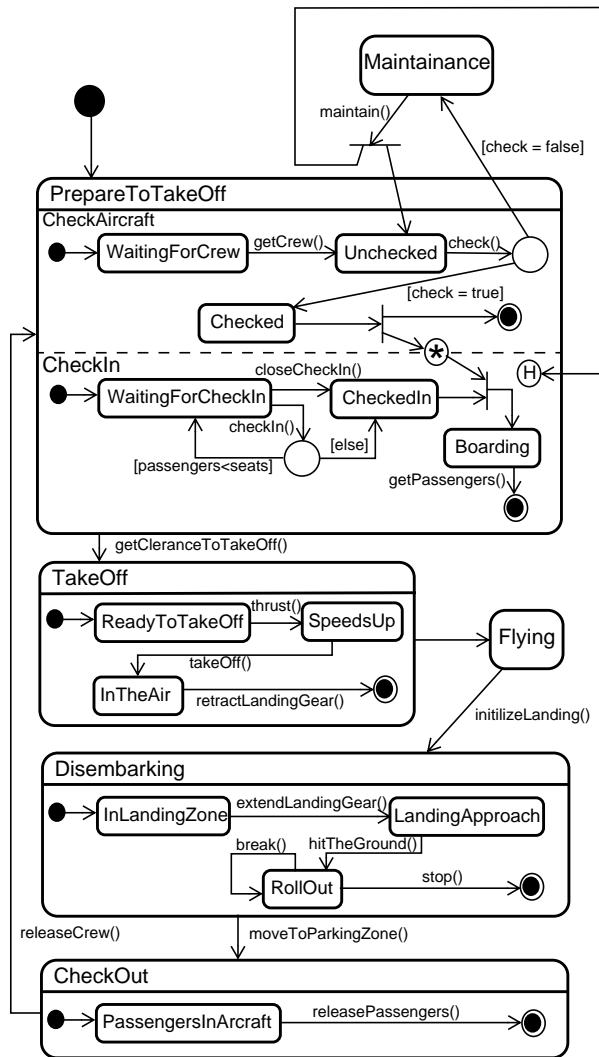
Maintainance

maintain()

[check = false]

PrepareToTakeOff

CheckAircraft

WaitingForCrew

getCrew()

Unchecked

check()

Checked

[check = true]

CheckIn

closeCheckIn()

WaitingForCheckIn

CheckedIn

H

checkIn()

[else]

[passengers<seats]

Boarding

getPassengers()

getClearanceToTakeOff()

TakeOff

ReadyToTakeOff

thrust()

SpeedsUp

Flying

takeOff()

InTheAir

retractLandingGear()

initilizeLanding()

Disembarking

InLandingZone

extendLandingGear()

LandingApproach

break()

hitTheGround()

RollOut

stop()

releaseCrew()

moveToParkingZone()

CheckOut

PassengersInArcraft

releasePassengers()